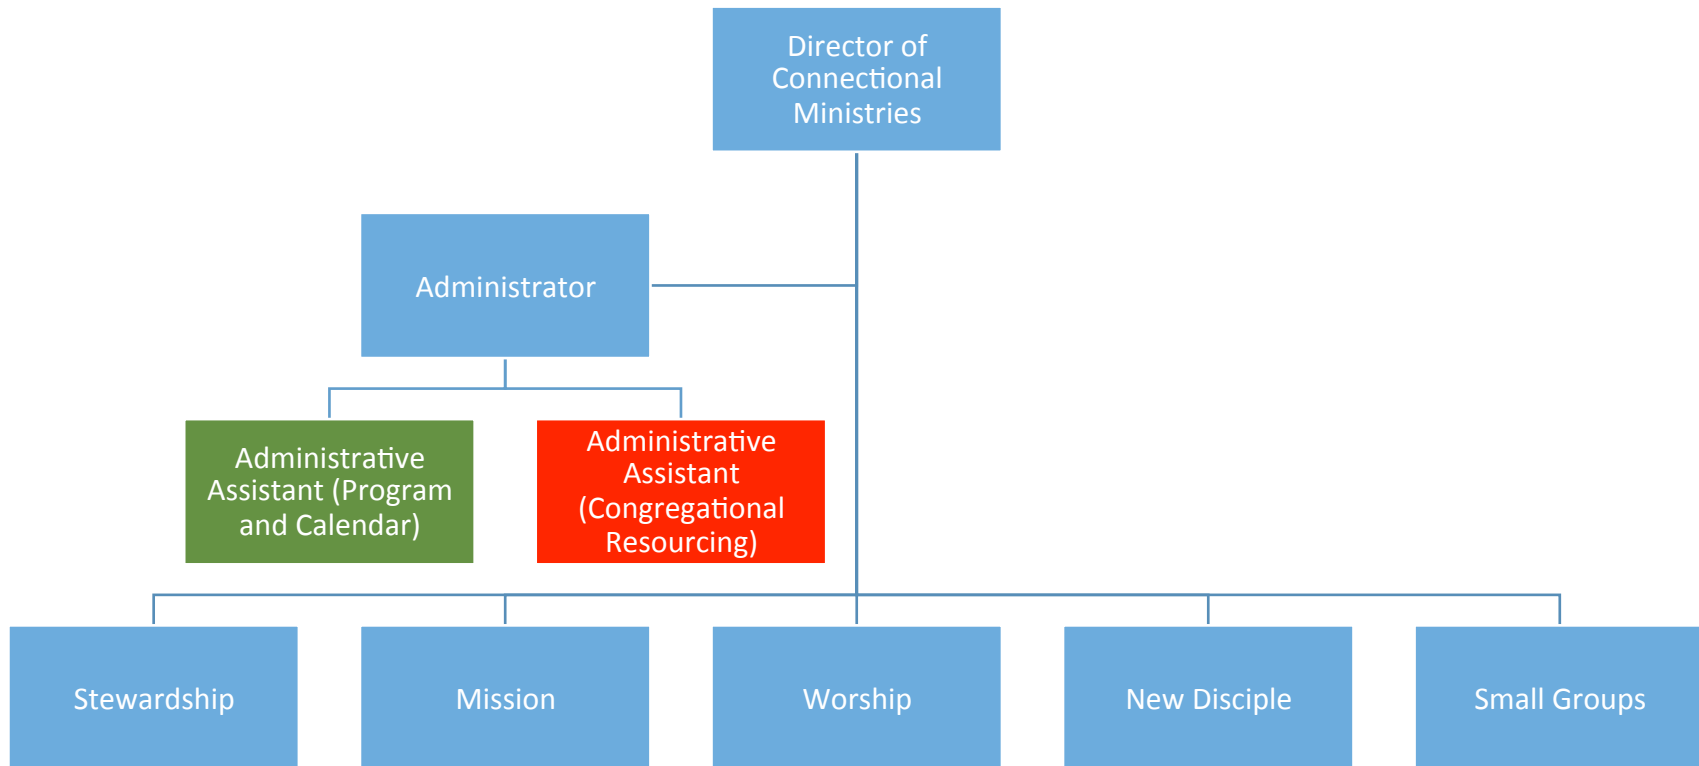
Director of Connectional Ministries

Administrator

Administrative Assistant (Program and Calendar)

Administrative Assistant (Congregational Resourcing)

Stewardship

Mission

Worship

New Disciple

Small Groups